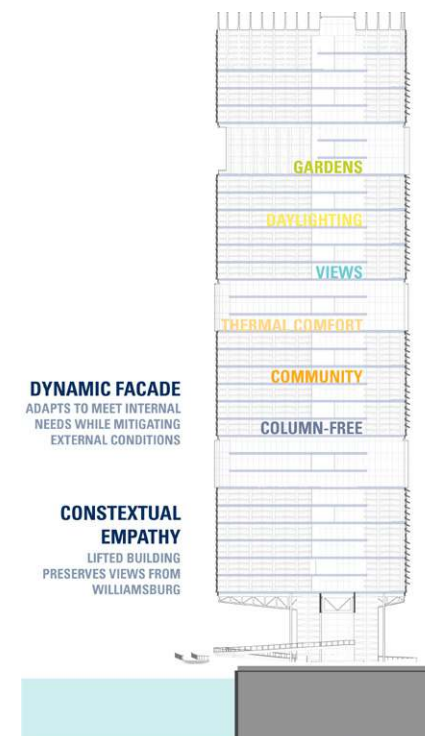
GARDENS

DAYLIGHTING

VIEWS

THERMAL COMFORT

COMMUNITY

COLUMN-FREE

DYNAMIC FACADE
ADAPTS TO MEET INTERNAL NEEDS WHILE MITIGATING EXTERNAL CONDITIONS

CONTEXTUAL EMPATHY
LIFTED BUILDING PRESERVES VIEWS FROM WILLIAMSBURG